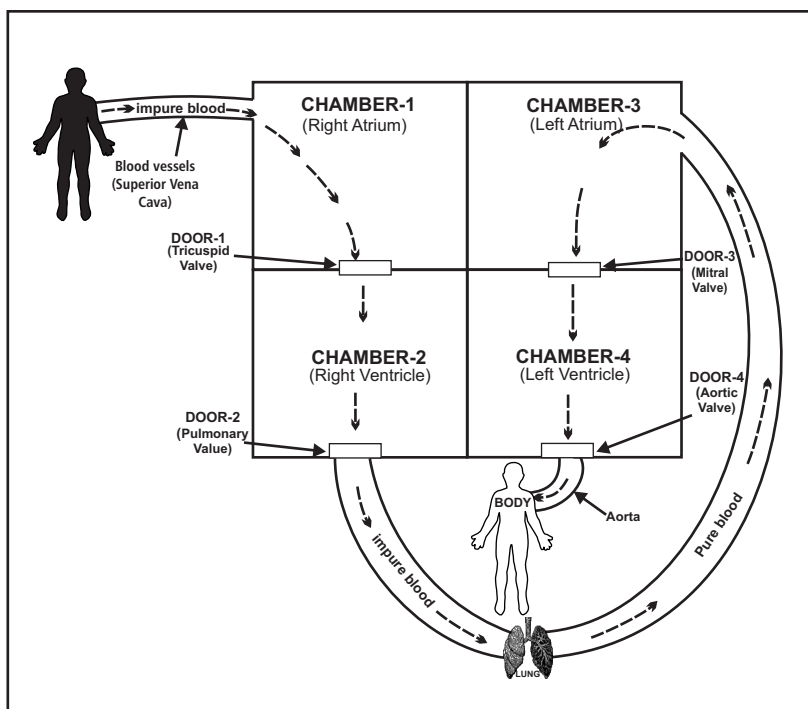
impure blood

Blood vessels (Superior Vena Cava)

CHAMBER-1
(Right Atrium)

CHAMBER-3
(Left Atrium)

DOOR-1 (Tricuspid Valve)

DOOR-3 (Mitral Valve)

CHAMBER-2
(Right Ventricle)

CHAMBER-4
(Left Ventricle)

DOOR-2 (Pulmonary Value)

DOOR-4 (Aortic Valve)

BODY

Aorta

impure blood

Pure blood

LUNG